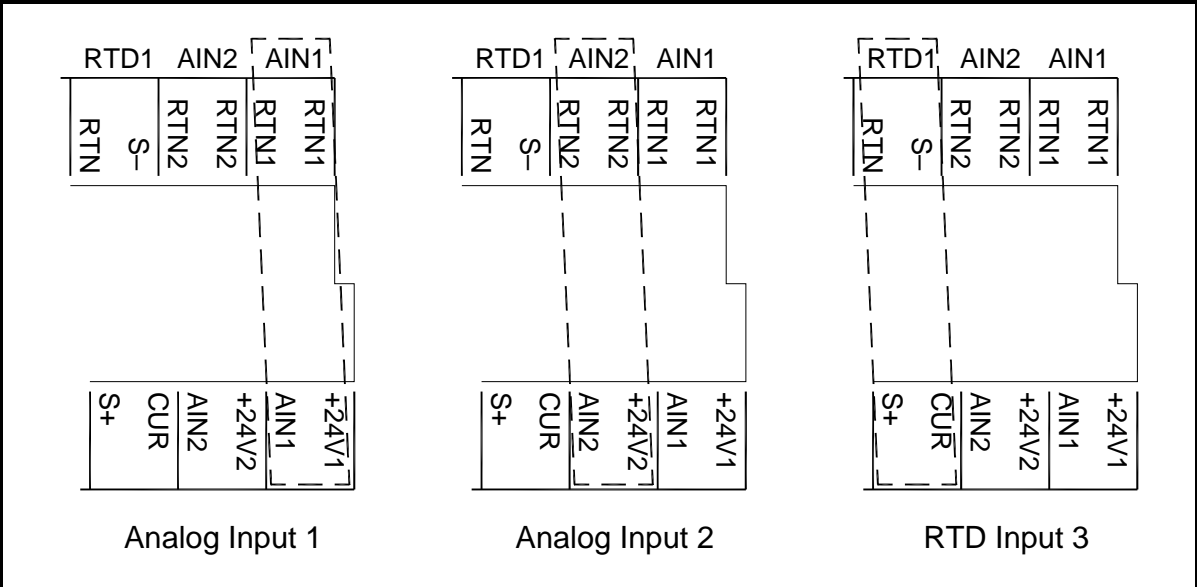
RTD1 AIN2 AIN1

RTN S– RTN2 RTN2 RTN1 RTN1

S+ CUR AIN2 +24V2 AIN1 +24V1

Analog Input 1

RTD1 AIN2 AIN1

RTN S– RTN2 RTN2 RTN1 RTN1

S+ CUR AIN2 +24V2 AIN1 +24V1

Analog Input 2

RTD1 AIN2 AIN1

RTN S– RTN2 RTN2 RTN1 RTN1

S+ CUR AIN2 +24V2 AIN1 +24V1

RTD Input 3